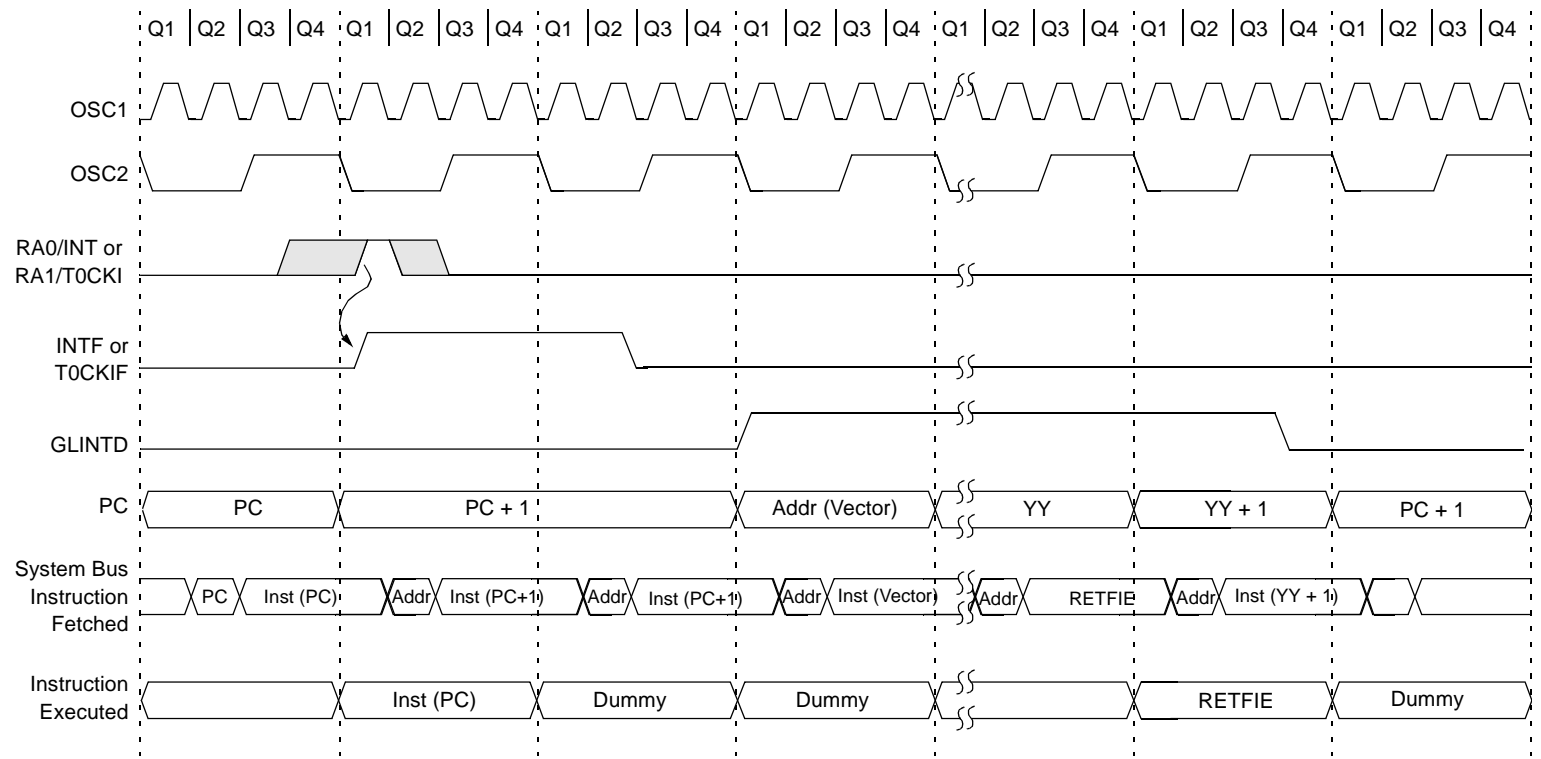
Q1 Q2 Q3 Q4 Q1 Q2 Q3 Q4 Q1 Q2 Q3 Q4 Q1 Q2 Q3 Q4 Q1 Q2 Q3 Q4 Q1 Q2 Q3 Q4 Q1 Q2 Q3 Q4

OSC1

OSC2

RA0/INT or RA1/T0CKI

INTF or T0CKIF

GLINTD

PC
PC
PC + 1
Addr (Vector)
YY
YY + 1
PC + 1

System Bus Instruction Fetched
PC
Inst (PC)
Addr
Inst (PC+1)
Addr
Inst (PC+1)
Addr
Inst (Vector)
Addr
RETFIE
Addr
Inst (YY + 1)

Instruction Executed
Inst (PC)
Dummy
Dummy
RETFIE
Dummy